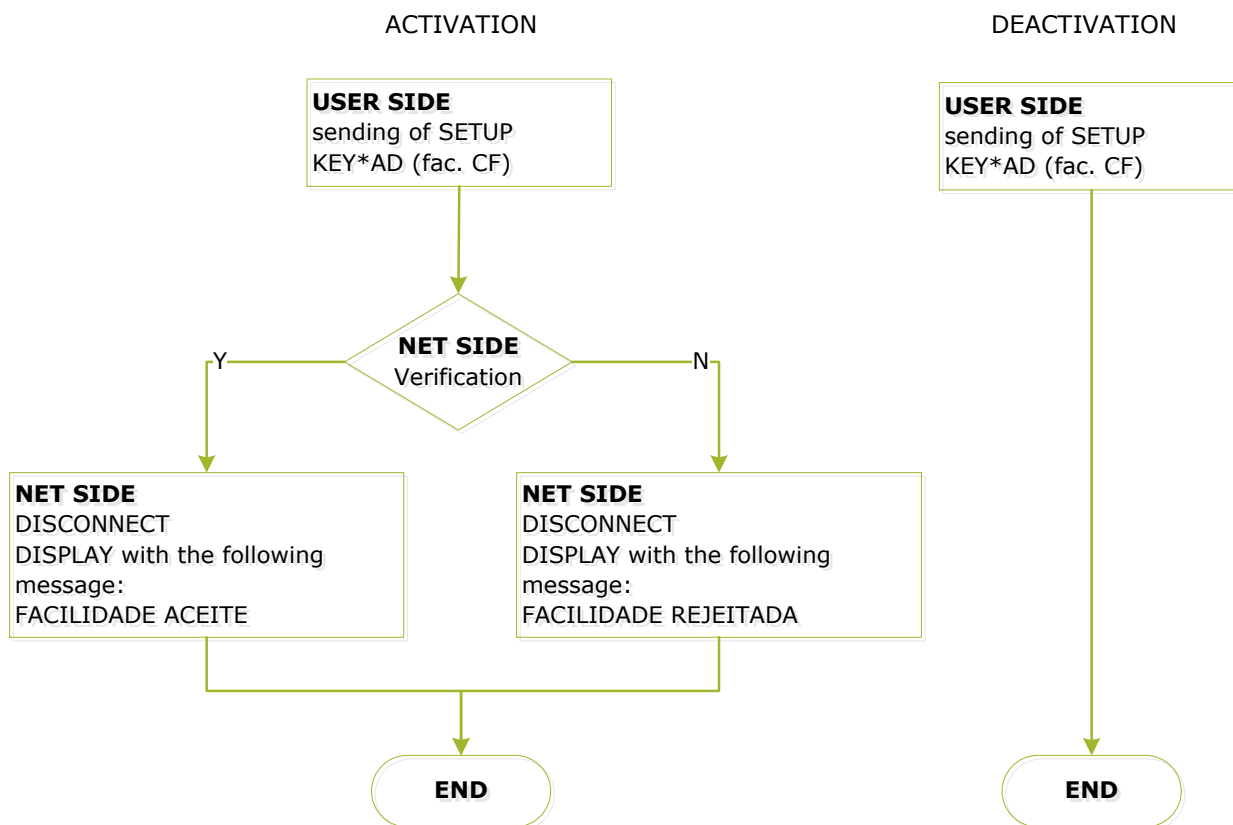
ACTIVATION

DEACTIVATION

**USER SIDE**
sending of SETUP
KEY*AD (fac. CF)

**NET SIDE**
Verification

Y

N

**NET SIDE**
DISCONNECT
DISPLAY with the following message:
FACILIDADE ACEITE

**NET SIDE**
DISCONNECT
DISPLAY with the following message:
FACILIDADE REJEITADA

**END**

**USER SIDE**
sending of SETUP
KEY*AD (fac. CF)

**END**